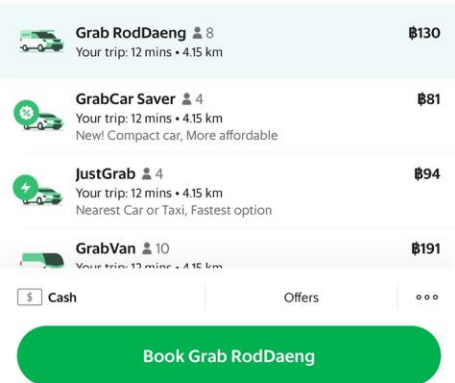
Grab RodDaeng 8
Your trip: 12 mins • 4.15 km
฿130

GrabCar Saver 4
Your trip: 12 mins • 4.15 km
New! Compact car, More affordable
฿81

JustGrab 4
Your trip: 12 mins • 4.15 km
Nearest Car or Taxi, Fastest option
฿94

GrabVan 10
Your trip: 12 mins • 4.15 km
฿191

$ Cash
Offers
○○○

Book Grab RodDaeng